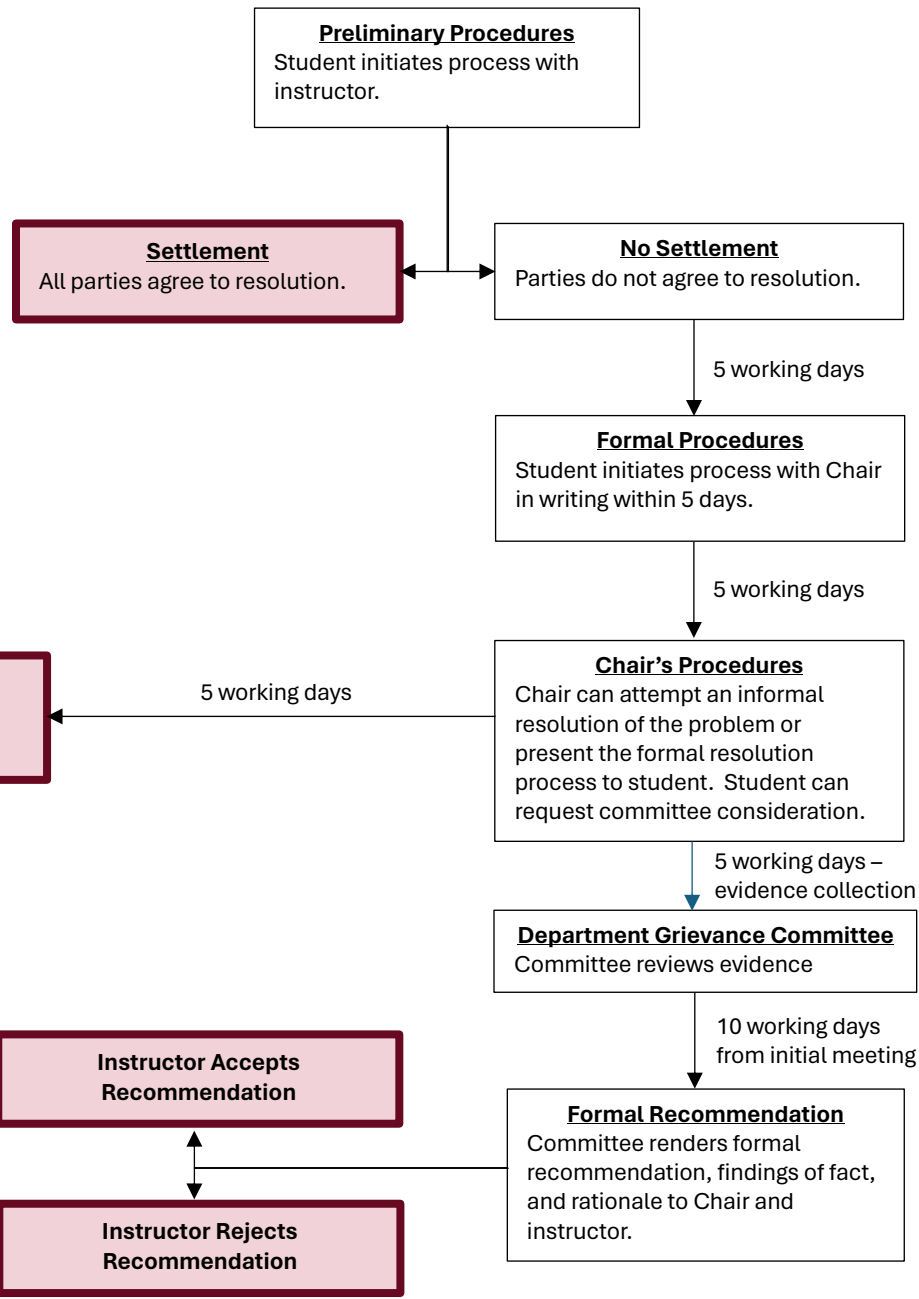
**Preliminary Procedures**
Student initiates process with instructor.

**Settlement**
All parties agree to resolution.

**No Settlement**
Parties do not agree to resolution.

5 working days

**Formal Procedures**
Student initiates process with Chair in writing within 5 days.

5 working days

5 working days

**Chair's Procedures**
Chair can attempt an informal resolution of the problem or present the formal resolution process to student. Student can request committee consideration.

5 working days – evidence collection

**Department Grievance Committee**
Committee reviews evidence

10 working days from initial meeting

**Instructor Accepts Recommendation**

**Formal Recommendation**
Committee renders formal recommendation, findings of fact, and rationale to Chair and instructor.

**Instructor Rejects Recommendation**